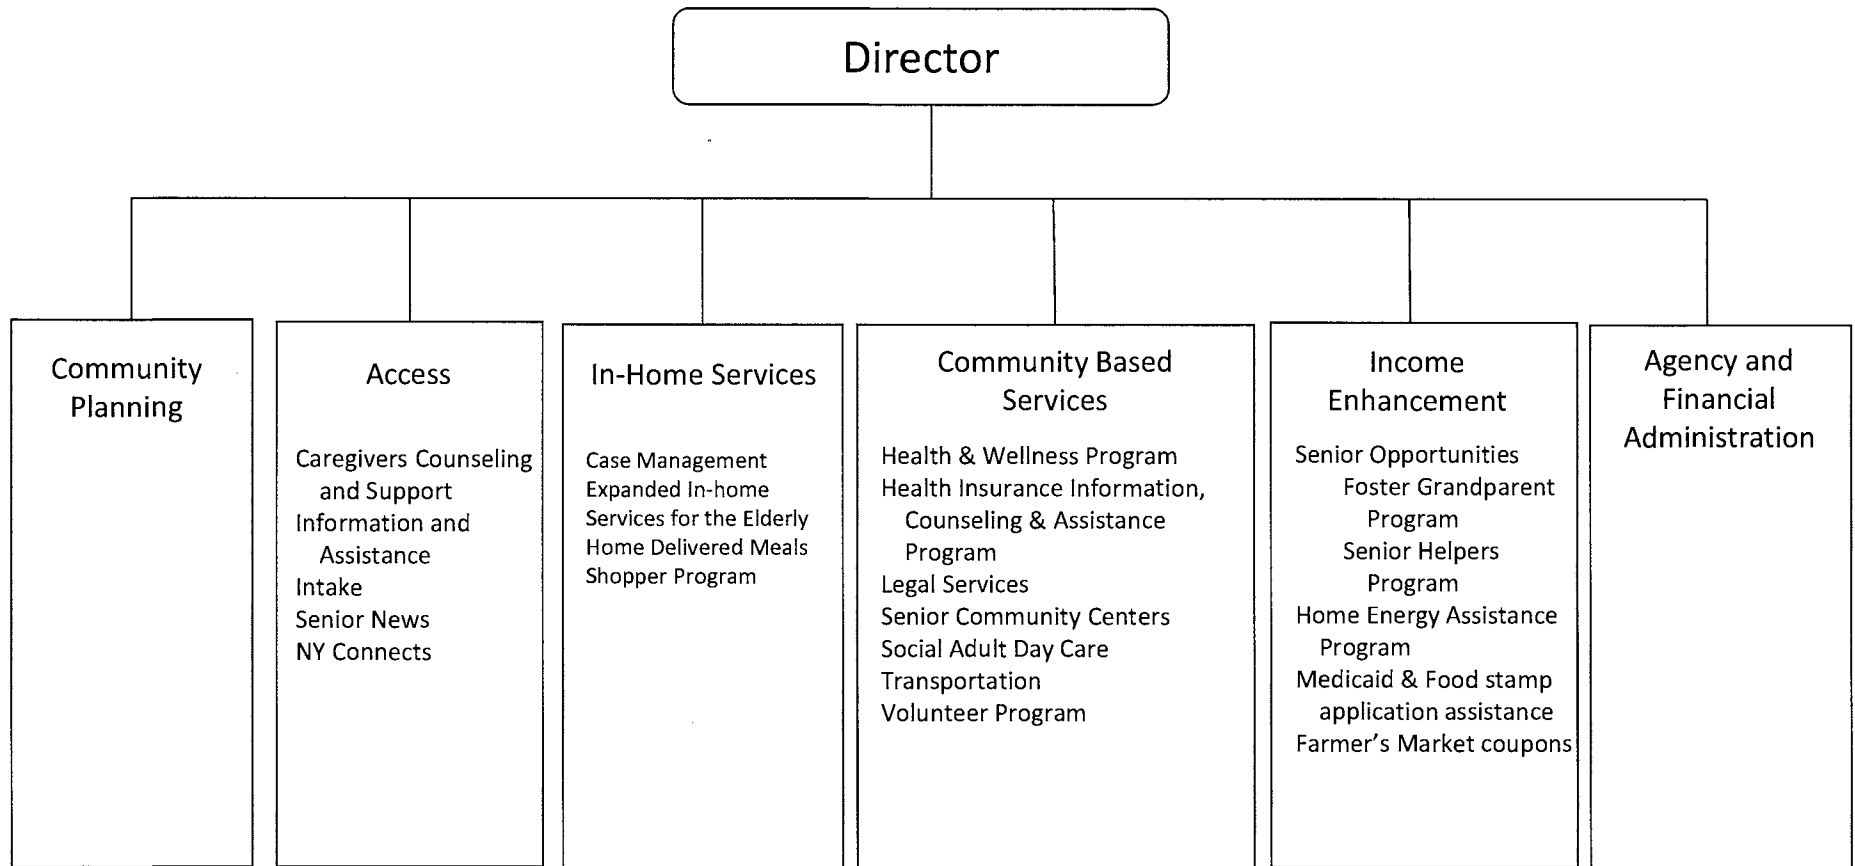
Director

Community Planning

Access

Caregivers Counseling and Support
Information and Assistance
Intake
Senior News
NY Connects

In-Home Services

Case Management
Expanded In-home Services for the Elderly
Home Delivered Meals
Shopper Program

Community Based Services

Health & Wellness Program
Health Insurance Information, Counseling & Assistance Program
Legal Services
Senior Community Centers
Social Adult Day Care
Transportation
Volunteer Program

Income Enhancement

Senior Opportunities
Foster Grandparent Program
Senior Helpers Program
Home Energy Assistance Program
Medicaid & Food stamp application assistance
Farmer's Market coupons

Agency and Financial Administration